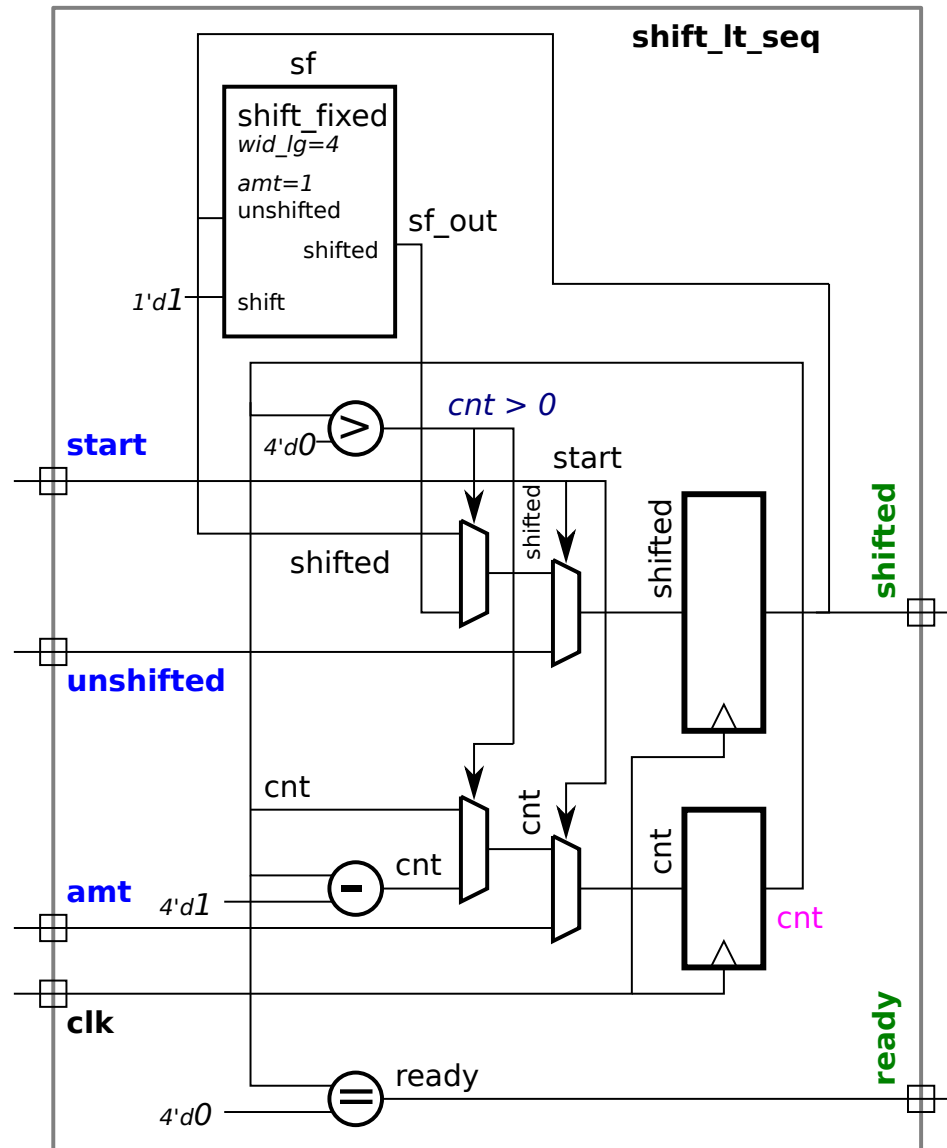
shift_lt_seq

sf

shift_fixed
wid_lg=4
amt=1
unshifted
shifted
shift

sf_out

1'd1

4'd0

cnt > 0

start

start

shifted

shifted

shifted

shifted

unshifted

cnt

cnt

cnt

cnt

amt

4'd1

cnt

clk

ready

ready

4'd0